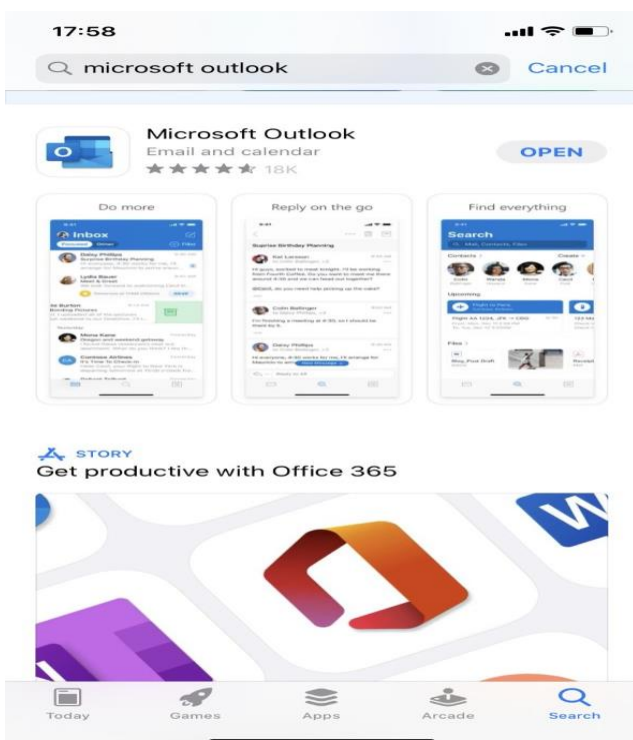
17:58

microsoft outlook

Cancel

Microsoft Outlook

Email and calendar

18K

OPEN

Do more

Inbox

Reply on the go

Surprise Birthday Planning

Find everything

Search

STORY

Get productive with Office 365

Today

Games

Apps

Arcade

Search